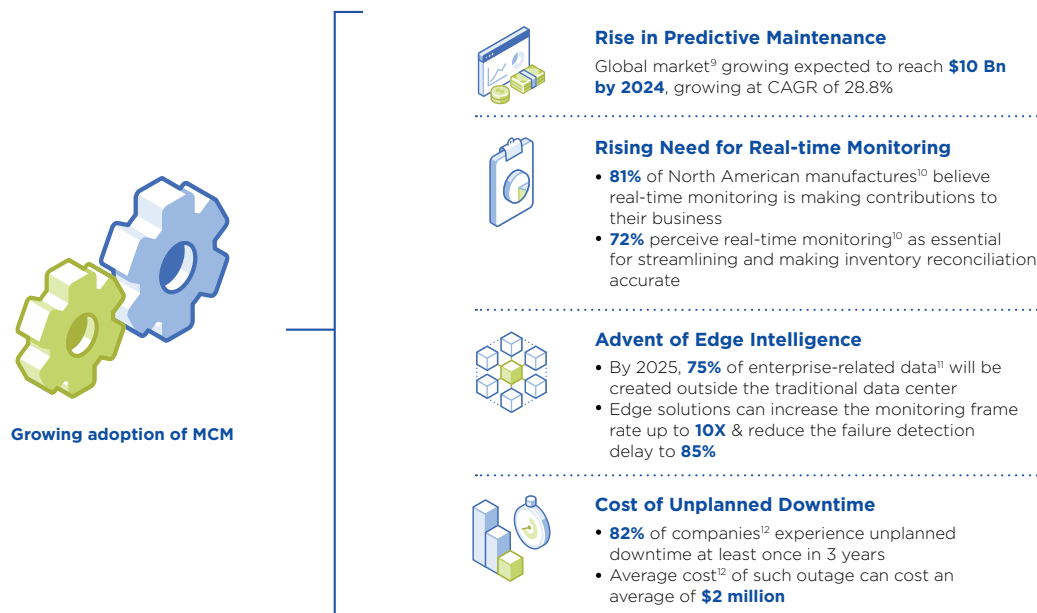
Growing adoption of MCM

Rise in Predictive Maintenance

Global market$^{9}$ growing expected to reach **$10 Bn by 2024**, growing at CAGR of 28.8%

Rising Need for Real-time Monitoring

• **81%** of North American manufactures$^{10}$ believe real-time monitoring is making contributions to their business
• **72%** perceive real-time monitoring$^{10}$ as essential for streamlining and making inventory reconciliation accurate

Advent of Edge Intelligence

• By 2025, **75%** of enterprise-related data$^{11}$ will be created outside the traditional data center
• Edge solutions can increase the monitoring frame rate up to **10X** & reduce the failure detection delay to **85%**

Cost of Unplanned Downtime

• **82%** of companies$^{12}$ experience unplanned downtime at least once in 3 years
• Average cost$^{12}$ of such outage can cost an average of **$2 million**